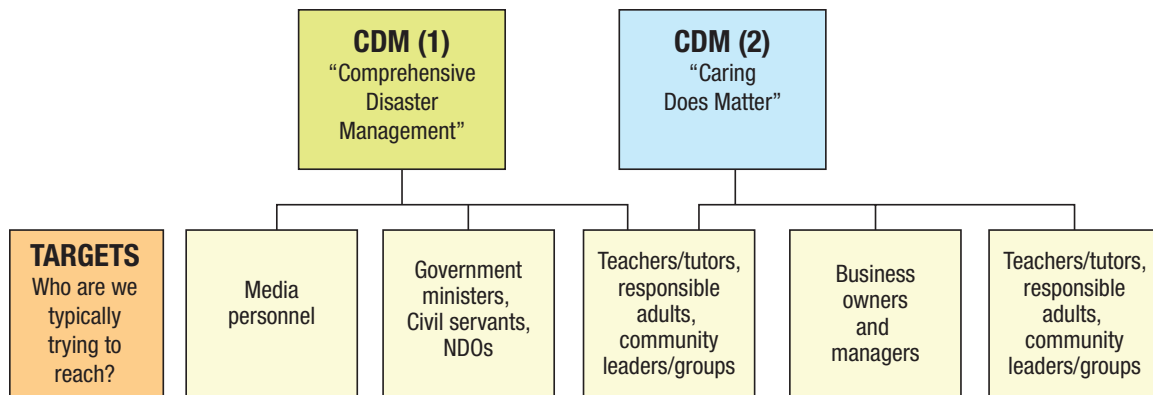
CDM (1)
“Comprehensive Disaster Management”

CDM (2)
“Caring Does Matter”

TARGETS
Who are we typically trying to reach?

Media personnel

Government ministers, Civil servants, NDOs

Teachers/tutors, responsible adults, community leaders/groups

Business owners and managers

Teachers/tutors, responsible adults, community leaders/groups